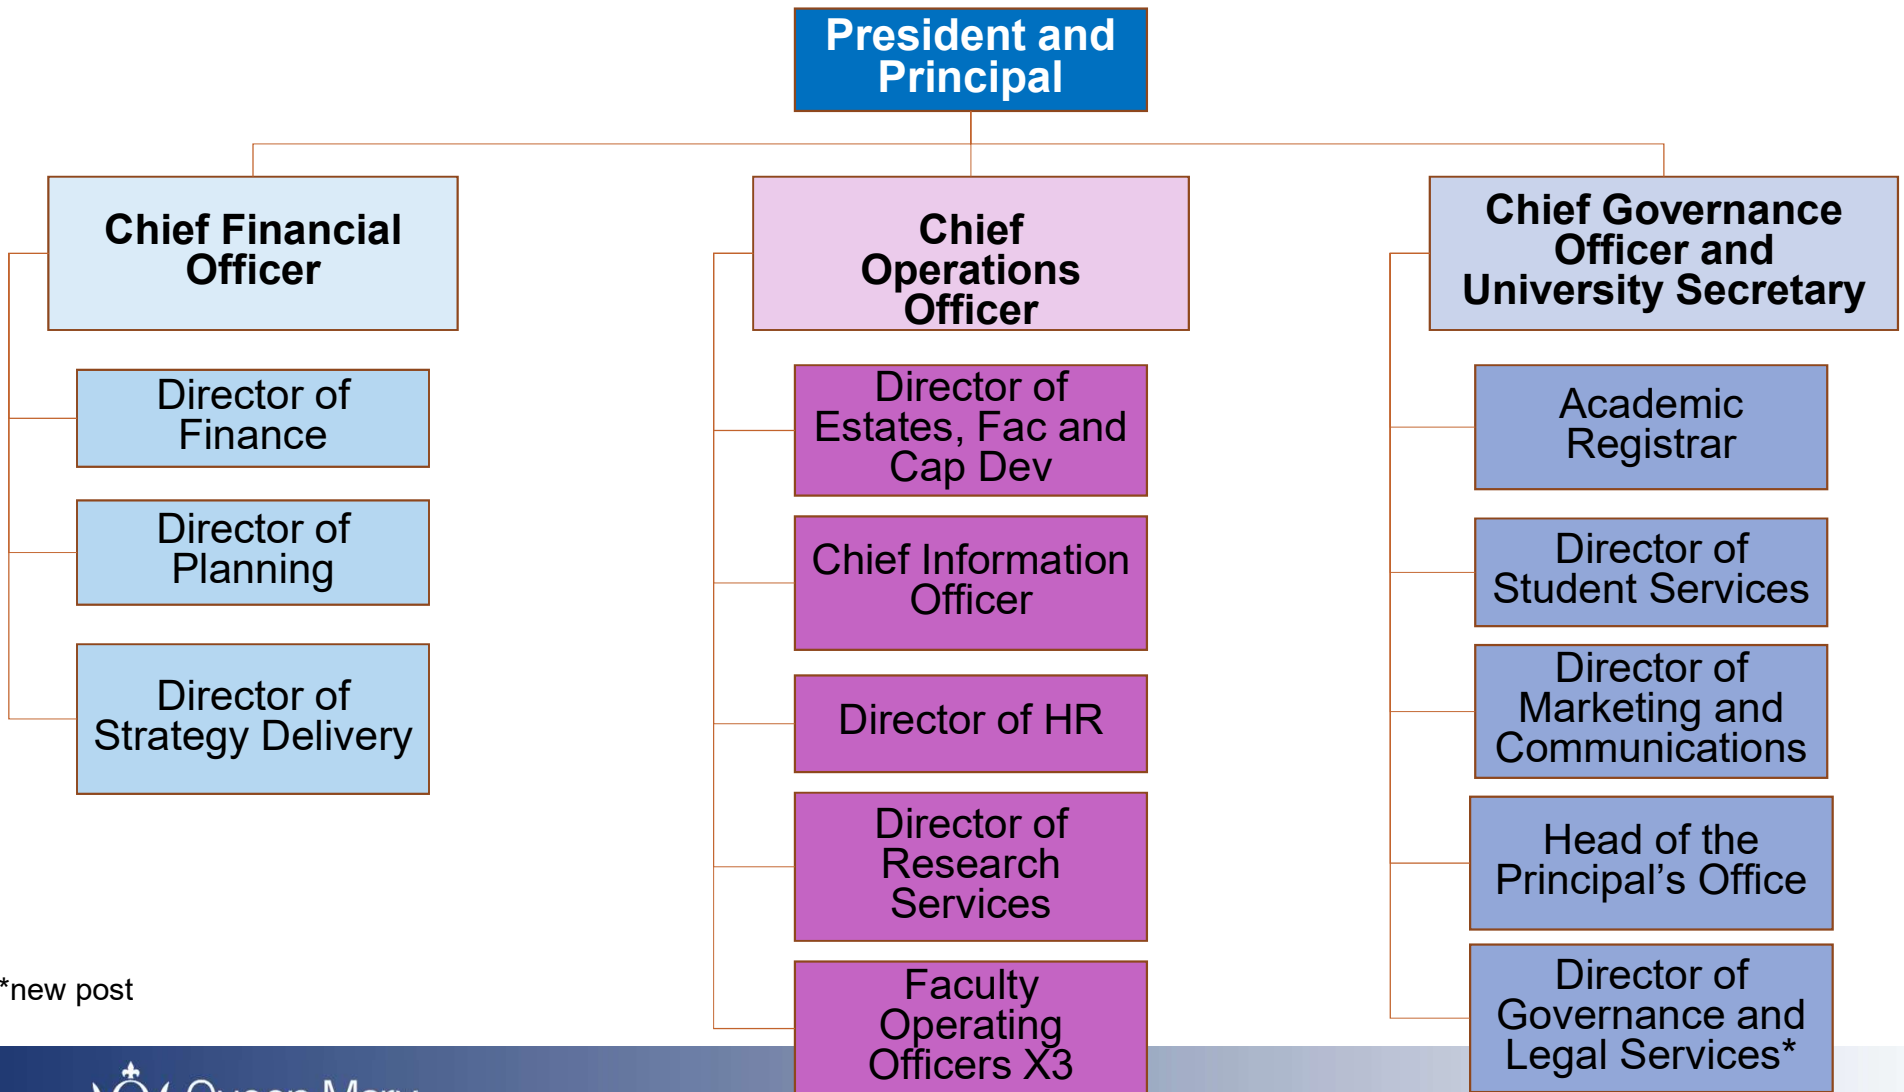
President and Principal

Chief Financial Officer

Director of Finance

Director of Planning

Director of Strategy Delivery

Chief Operations Officer

Director of Estates, Fac and Cap Dev

Chief Information Officer

Director of HR

Director of Research Services

Faculty Operating Officers X3

Chief Governance Officer and University Secretary

Academic Registrar

Director of Student Services

Director of Marketing and Communications

Head of the Principal's Office

Director of Governance and Legal Services*

*new post

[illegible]